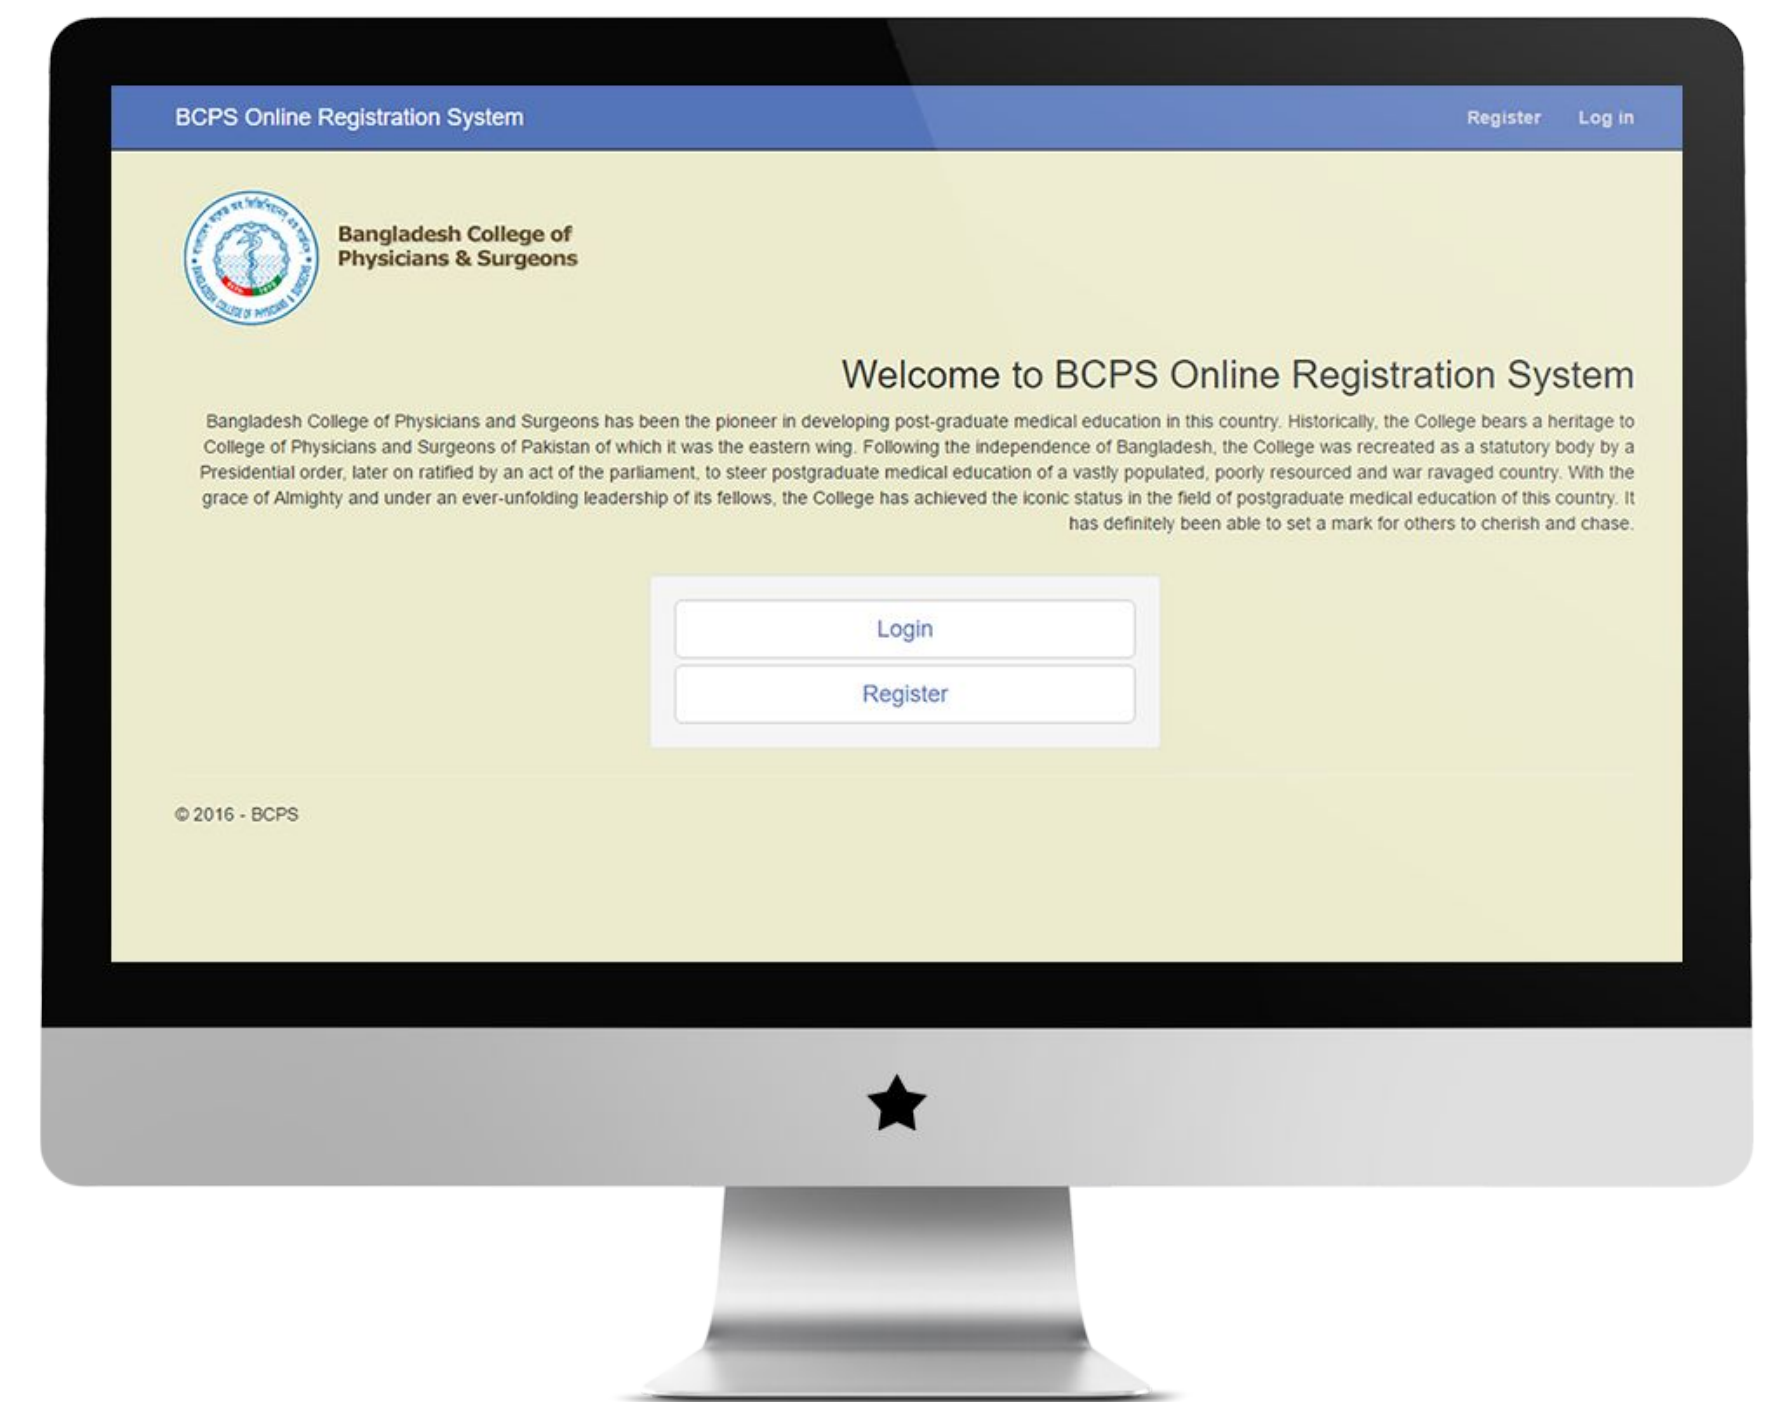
BCPS Online Registration System

Register Log in

Bangladesh College of Physicians & Surgeons

Welcome to BCPS Online Registration System

Bangladesh College of Physicians and Surgeons has been the pioneer in developing post-graduate medical education in this country. Historically, the College bears a heritage to College of Physicians and Surgeons of Pakistan of which it was the eastern wing. Following the independence of Bangladesh, the College was recreated as a statutory body by a Presidential order, later on ratified by an act of the parliament, to steer postgraduate medical education of a vastly populated, poorly resourced and war ravaged country. With the grace of Almighty and under an ever-unfolding leadership of its fellows, the College has achieved the iconic status in the field of postgraduate medical education of this country. It has definitely been able to set a mark for others to cherish and chase.

Login

Register

© 2016 - BCPS